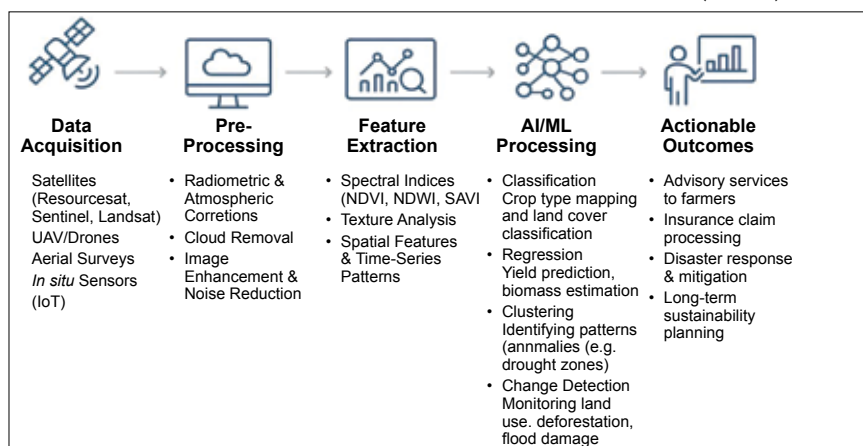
Data Acquisition

Satellites (Resourcesat, Sentinel, Landsat)
UAV/Drones
Aerial Surveys
*In situ* Sensors (IoT)

Pre-Processing

• Radiometric & Atmospheric Corretions
• Cloud Removal
• Image Enhancement & Noise Reduction

Feature Extraction

• Spectral Indices (NDVI, NDWI, SAVI
• Texture Analysis
• Spatial Features & Time-Series Patterns

AI/ML Processing

• Classification Crop type mapping and land cover classification
• Regression Yield prediction, biomass estimation
• Clustering Identifying patterns (annmalies (e.g. drought zones)
• Change Detection Monitoring land use. deforestation, flood damage

Actionable Outcomes

• Advisory services to farmers
• Insurance claim processing
• Disaster response & mitigation
• Long-term sustainability planning